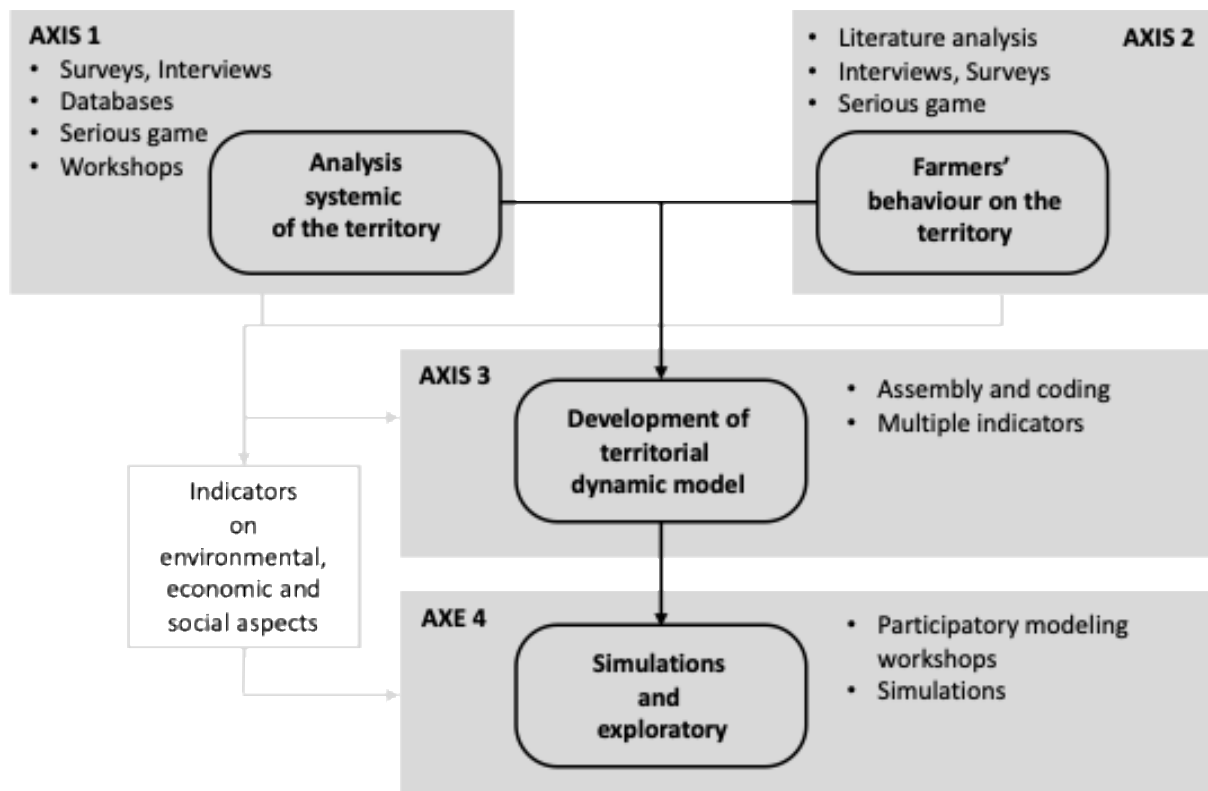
AXIS 1
- Surveys, Interviews
- Databases
- Serious game
- Workshops

Analysis systemic of the territory

- Literature analysis
- Interviews, Surveys
- Serious game

AXIS 2

Farmers' behaviour on the territory

AXIS 3

Development of territorial dynamic model

- Assembly and coding
- Multiple indicators

Indicators on environmental, economic and social aspects

AXE 4

Simulations and exploratory

- Participatory modeling workshops
- Simulations